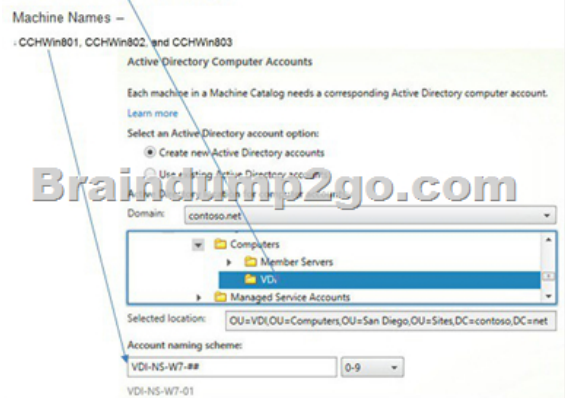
Machine Names –

: CCHWin801, CCHWin802, and CCHWin803

Active Directory Computer Accounts

Each machine in a Machine Catalog needs a corresponding Active Directory computer account.

Learn more

Select an Active Directory account option:

Create new Active Directory accounts

Use existing Active Directory accounts

Braindump2go.com

Domain: contoso.net

Computers

Member Servers

VDI

Managed Service Accounts

Selected location: OU=VDI,OU=Computers,OU=San Diego,OU=Sites,DC=contoso,DC=net

Account naming scheme:

VDI-NS-W7-##

0-9

VDI-NS-W7-01